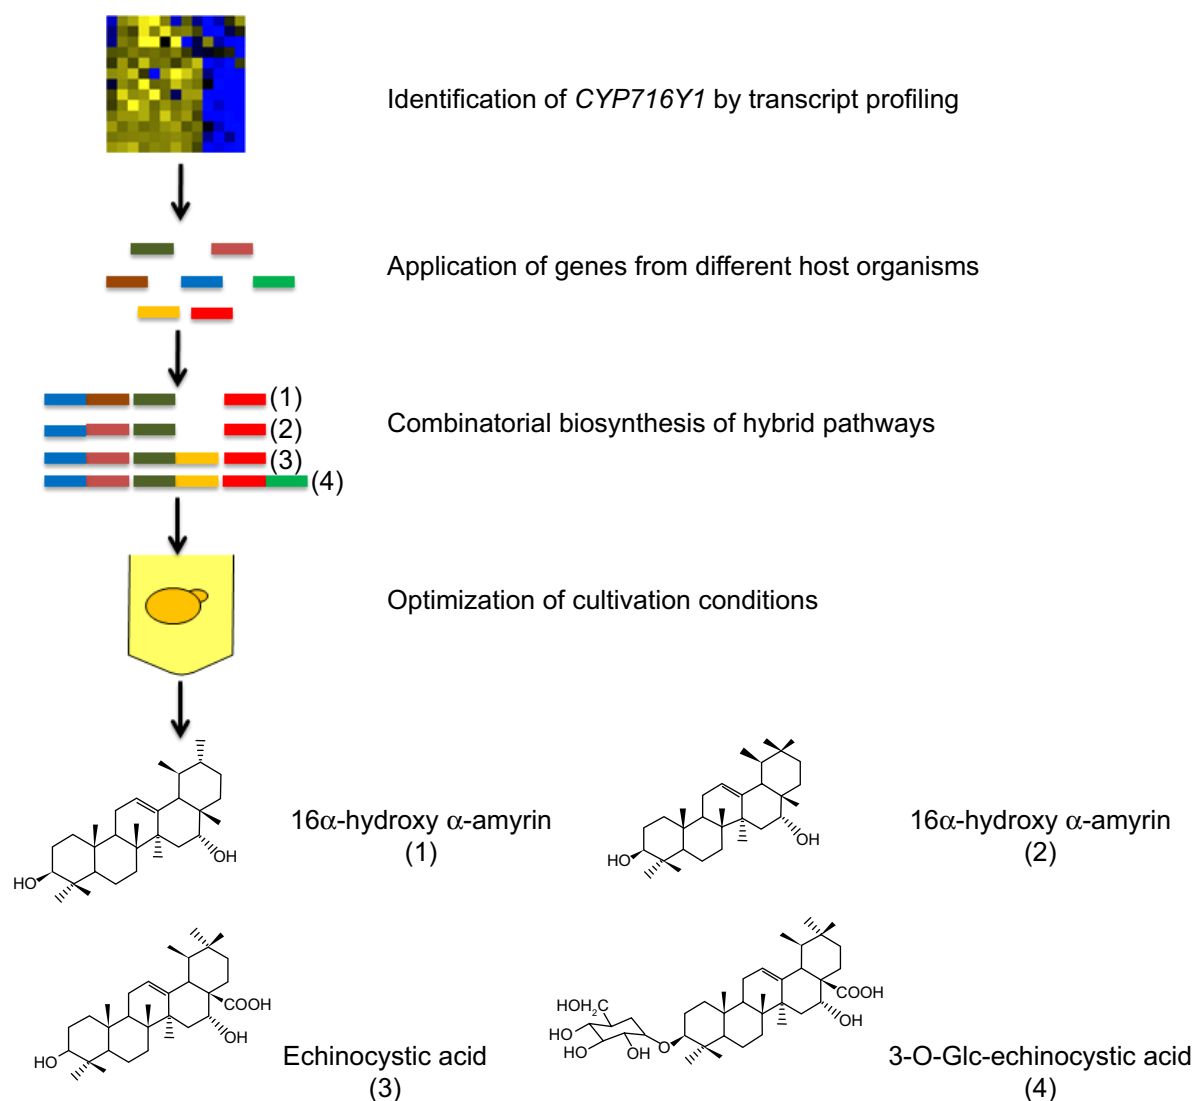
Identification of *CYP716Y1* by transcript profiling

Application of genes from different host organisms

(1)
(2)
(3)
(4)

Combinatorial biosynthesis of hybrid pathways

Optimization of cultivation conditions

HO

OH

16α-hydroxy α-amyrin
(1)

HO

OH

16α-hydroxy α-amyrin
(2)

HO

COOH

OH

Echinocystic acid
(3)

$HOH_2C$
HO
HO
OH
O

COOH

OH

3-O-Glc-echinocystic acid
(4)